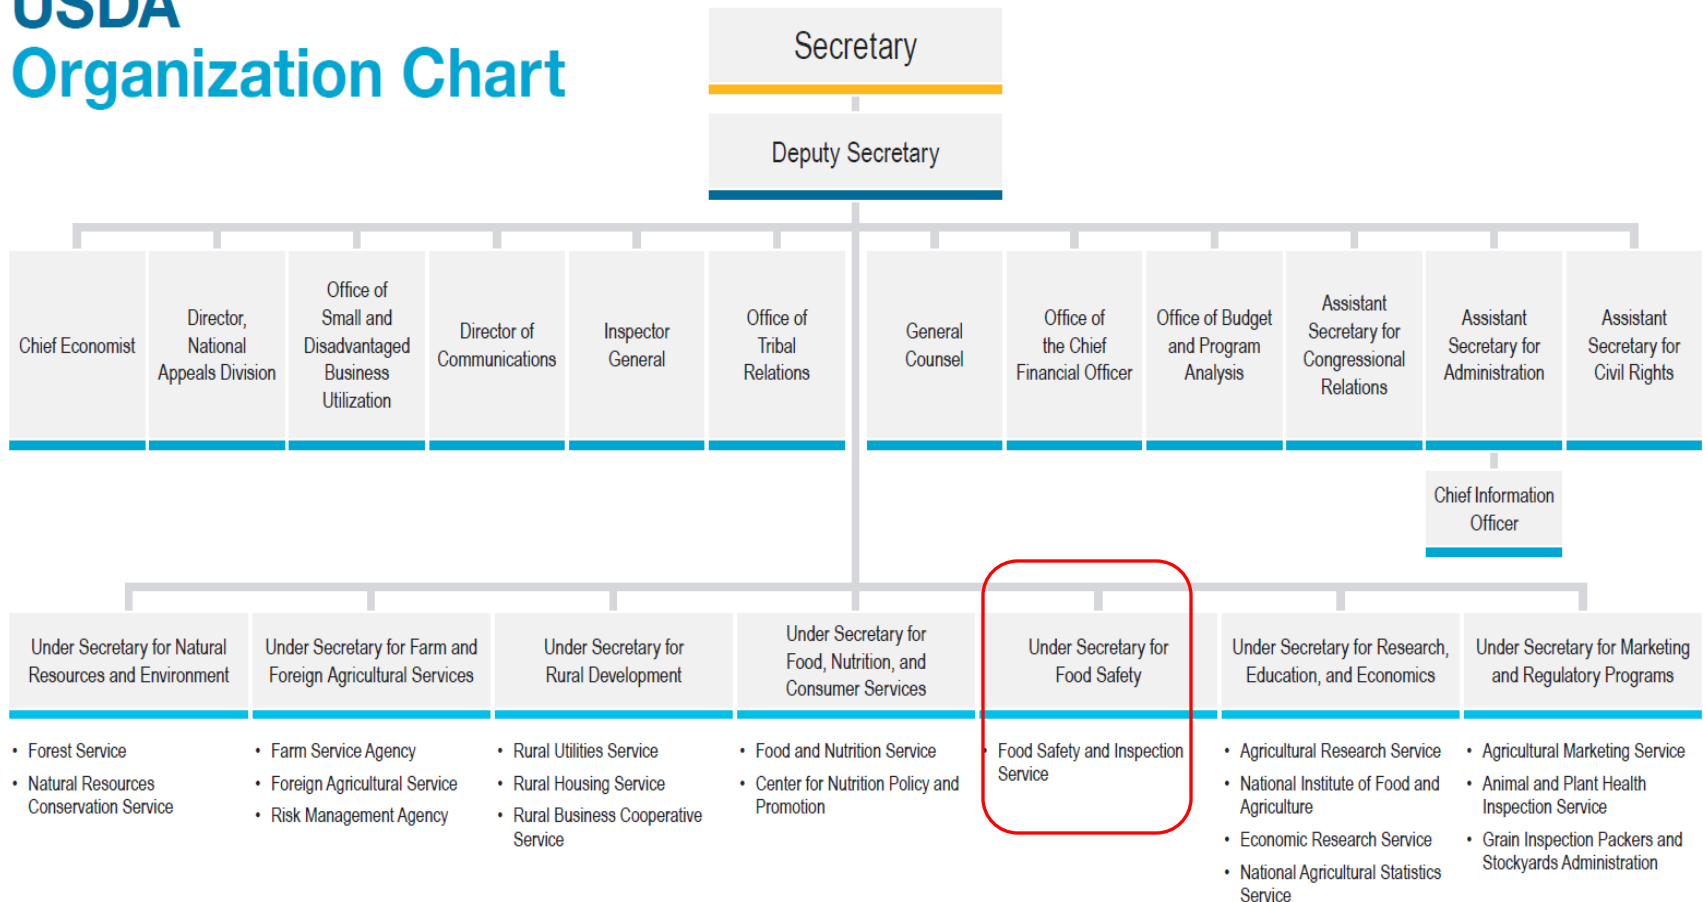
USDA
Organization Chart

Secretary

Deputy Secretary

Chief Economist

Director, National Appeals Division

Office of Small and Disadvantaged Business Utilization

Director of Communications

Inspector General

Office of Tribal Relations

General Counsel

Office of the Chief Financial Officer

Office of Budget and Program Analysis

Assistant Secretary for Congressional Relations

Assistant Secretary for Administration

Chief Information Officer

Assistant Secretary for Civil Rights

Under Secretary for Natural Resources and Environment

- Forest Service
- Natural Resources Conservation Service

Under Secretary for Farm and Foreign Agricultural Services

- Farm Service Agency
- Foreign Agricultural Service
- Risk Management Agency

Under Secretary for Rural Development

- Rural Utilities Service
- Rural Housing Service
- Rural Business Cooperative Service

Under Secretary for Food, Nutrition, and Consumer Services

- Food and Nutrition Service
- Center for Nutrition Policy and Promotion

Under Secretary for Food Safety

- Food Safety and Inspection Service

Under Secretary for Research, Education, and Economics

- Agricultural Research Service
- National Institute of Food and Agriculture
- Economic Research Service
- National Agricultural Statistics Service

Under Secretary for Marketing and Regulatory Programs

- Agricultural Marketing Service
- Animal and Plant Health Inspection Service
- Grain Inspection Packers and Stockyards Administration